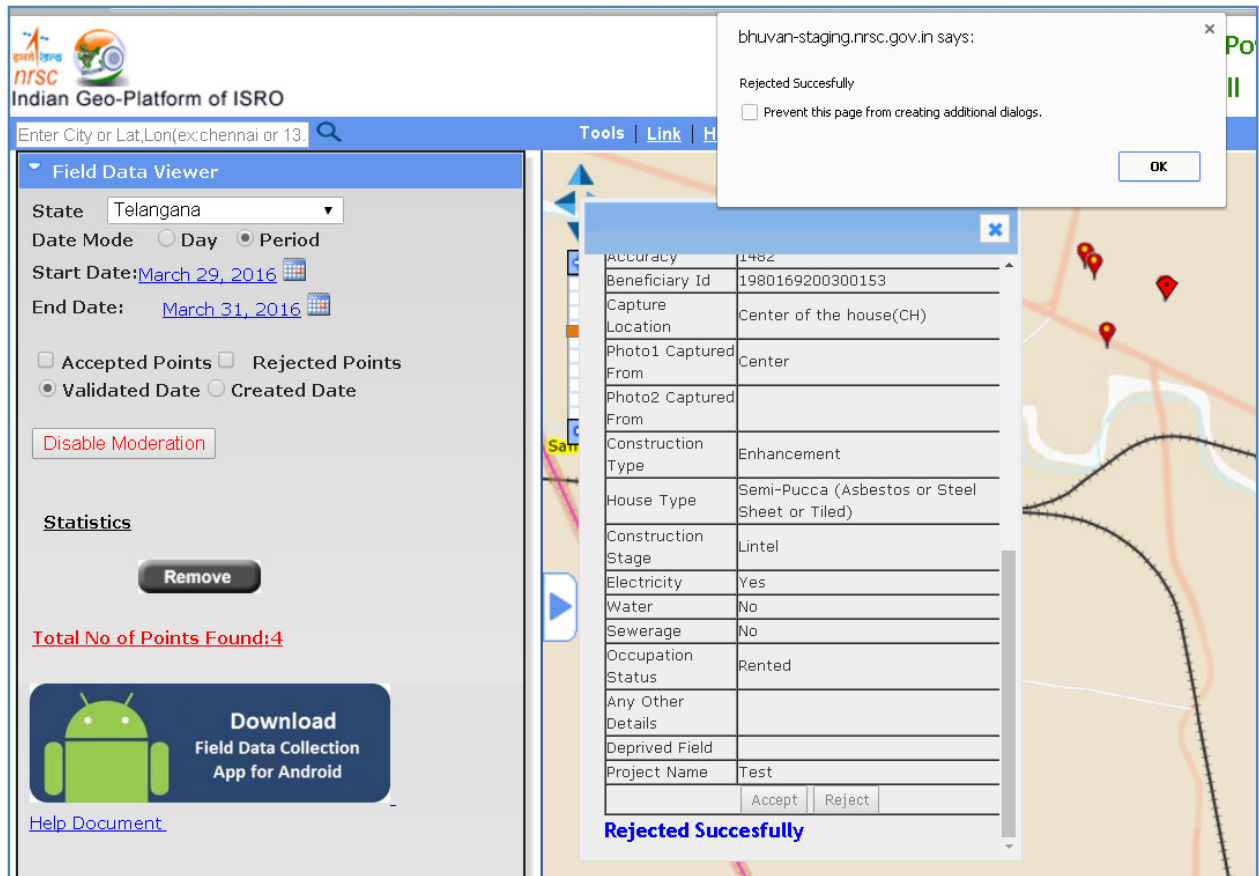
nrsc
Indian Geo-Platform of ISRO

Enter City or Lat,Lon(ex:chennai or 13.

Tools | Link | H

Po
ll

bhuvan-staging.nrsc.gov.in says:

Rejected Succesfully

Prevent this page from creating additional dialogs.

OK

Field Data Viewer

State Telangana
Date Mode Day Period
Start Date: March 29, 2016
End Date: March 31, 2016

Accepted Points Rejected Points
Validated Date Created Date

Disable Moderation

Statistics

Remove

Total No of Points Found:4

Download
Field Data Collection
App for Android

Help Document

Sam

| Accuracy | 1482 |
|---|---|
| Beneficiary Id | 1980169200300153 |
| Capture Location | Center of the house(CH) |
| Photo1 Captured From | Center |
| Photo2 Captured From | |
| Construction Type | Enhancement |
| House Type | Semi-Pucca (Asbestos or Steel Sheet or Tiled) |
| Construction Stage | Lintel |
| Electricity | Yes |
| Water | No |
| Sewerage | No |
| Occupation Status | Rented |
| Any Other Details | |
| Deprived Field | |
| Project Name | Test |
| | Accept Reject |

Rejected Succesfully